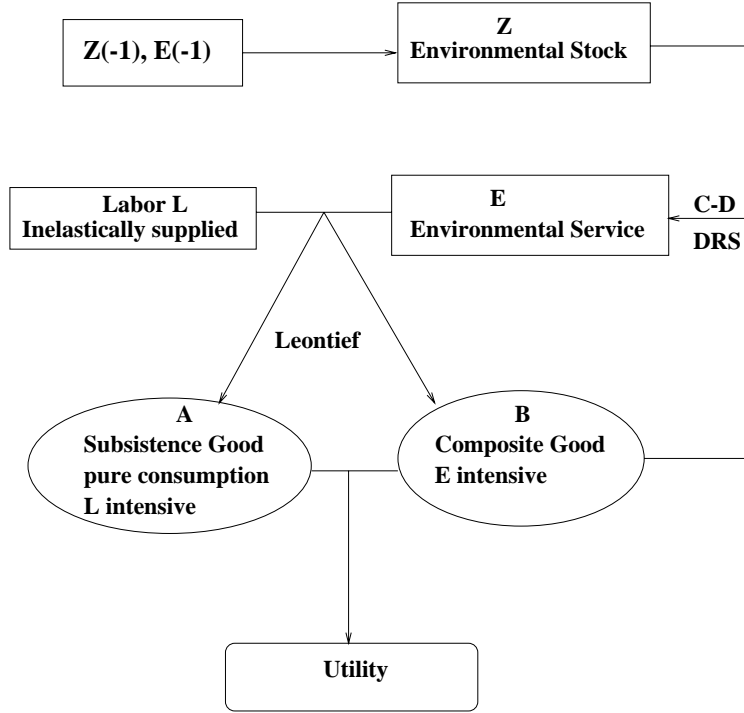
Z(-1), E(-1)

Z
Environmental Stock

Labor L
Inelastically supplied

E
Environmental Service

C-D

DRS

Leontief

A
Subsistence Good
pure consumption
L intensive

B
Composite Good
E intensive

Utility